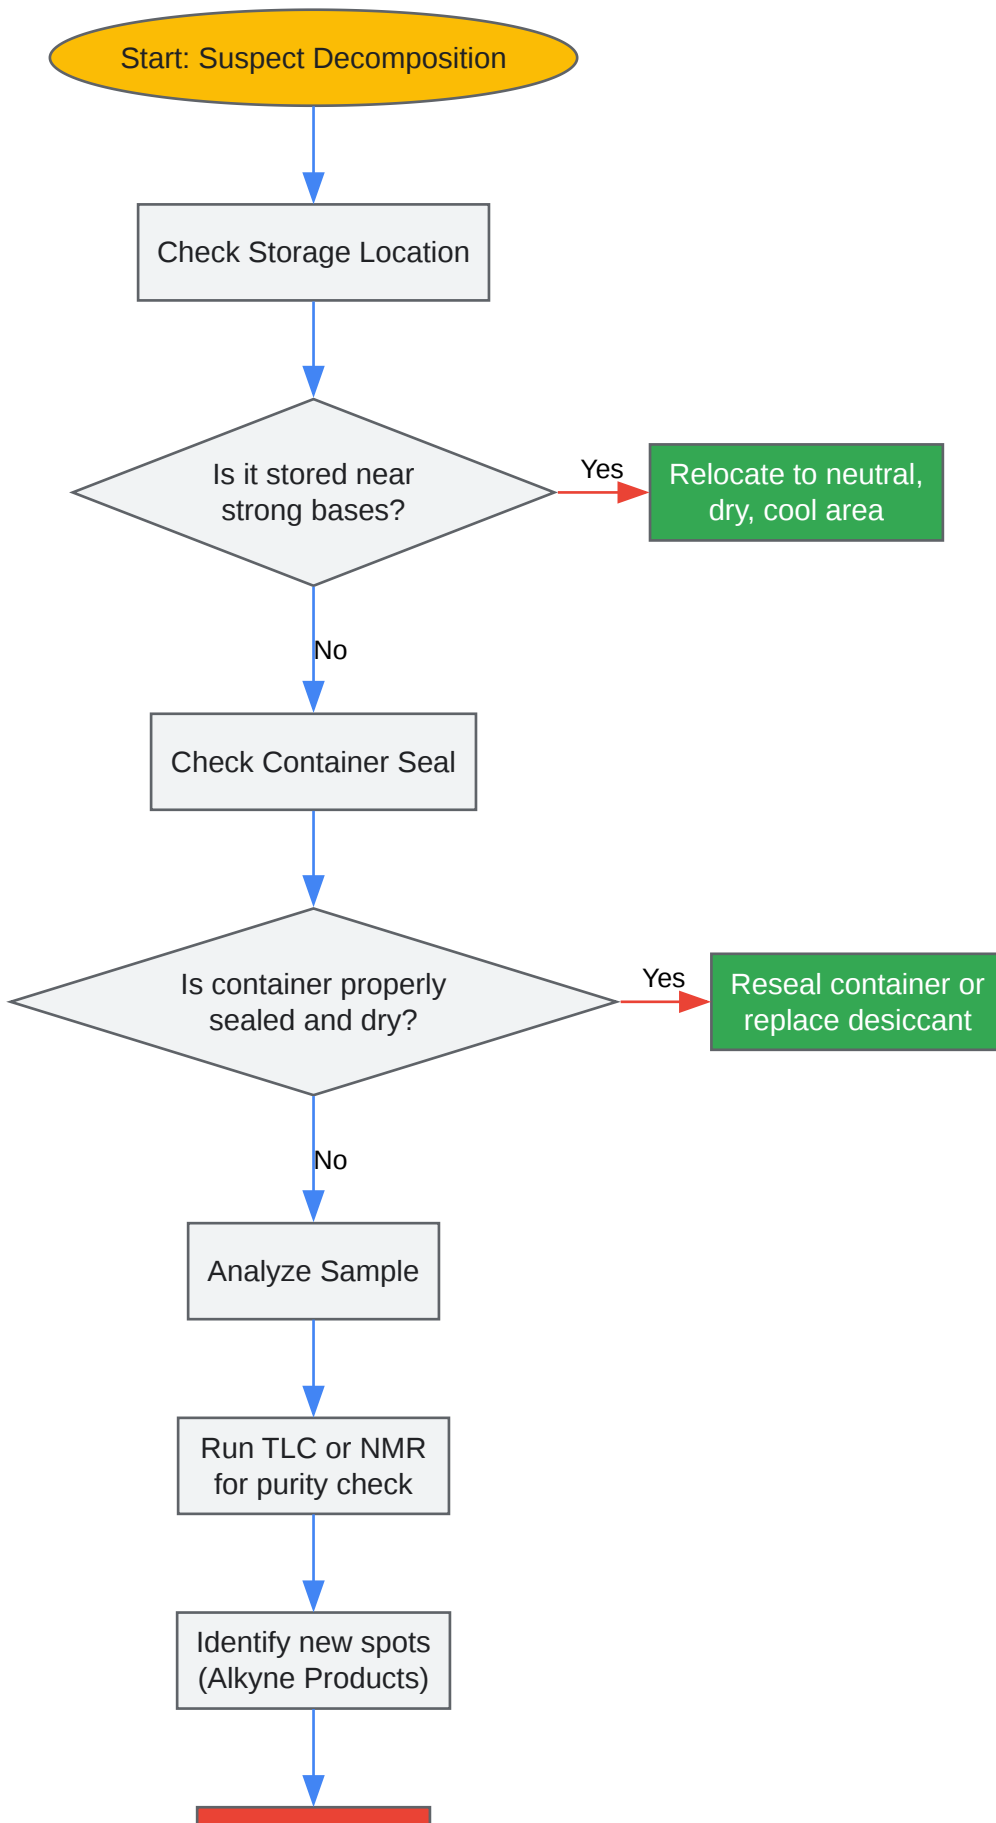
Start: Suspect Decomposition

Check Storage Location

Is it stored near strong bases?

Yes

Relocate to neutral, dry, cool area

No

Check Container Seal

Is container properly sealed and dry?

Yes

Reseal container or replace desiccant

No

Analyze Sample

Run TLC or NMR for purity check

Identify new spots (Alkyne Products)